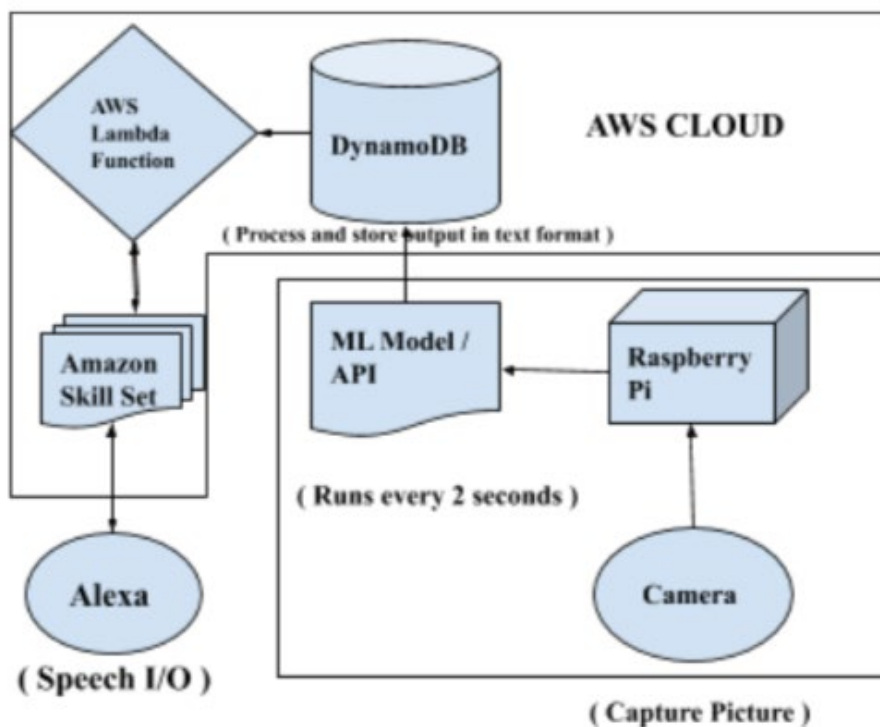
AWS Lambda Function

DynamoDB

AWS CLOUD

( Process and store output in text format )

Amazon Skill Set

ML Model / API

Raspberry Pi

( Runs every 2 seconds )

Alexa

Camera

( Speech I/O )

( Capture Picture )